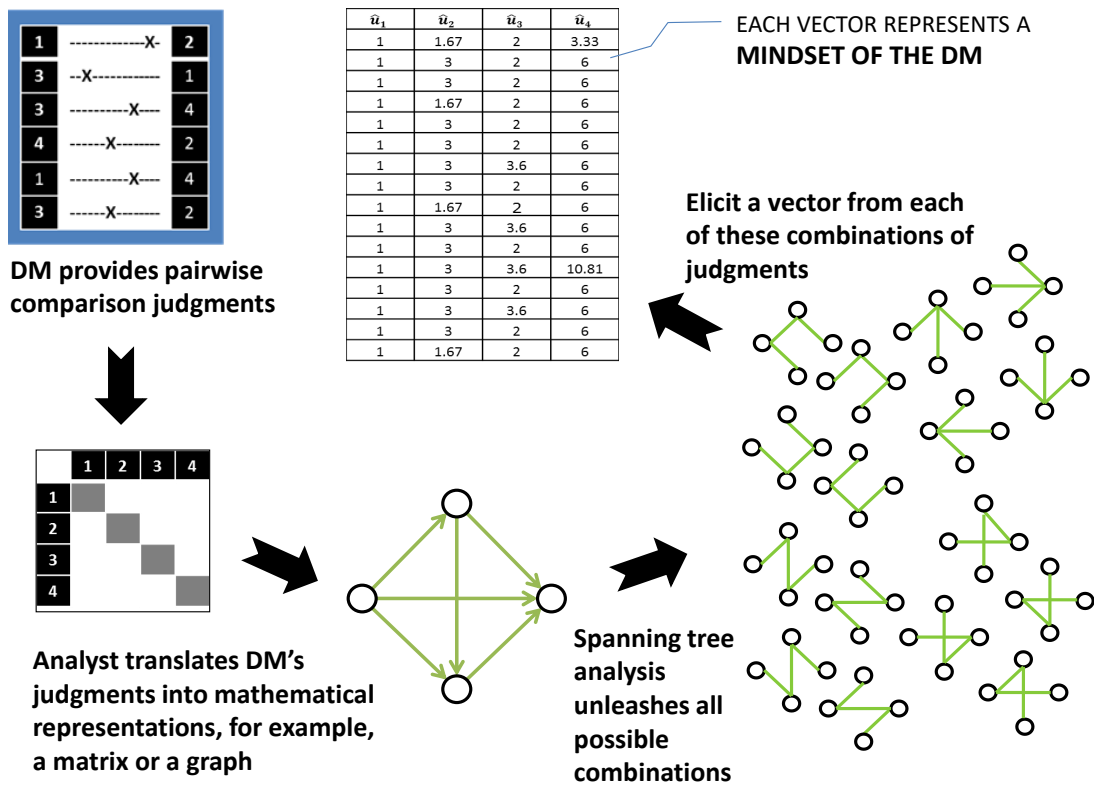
| 1 | -------------X- | 2 |
|---|---|---|
| 3 | --X------------ | 1 |
| 3 | ----------X---- | 4 |
| 4 | ------X-------- | 2 |
| 1 | ----------X---- | 4 |
| 3 | ------X-------- | 2 |

DM provides pairwise comparison judgments

| $\hat{u}_1$ | $\hat{u}_2$ | $\hat{u}_3$ | $\hat{u}_4$ |
|---|---|---|---|
| 1 | 1.67 | 2 | 3.33 |
| 1 | 3 | 2 | 6 |
| 1 | 3 | 2 | 6 |
| 1 | 1.67 | 2 | 6 |
| 1 | 3 | 2 | 6 |
| 1 | 3 | 2 | 6 |
| 1 | 3 | 3.6 | 6 |
| 1 | 3 | 2 | 6 |
| 1 | 1.67 | 2 | 6 |
| 1 | 3 | 3.6 | 6 |
| 1 | 3 | 2 | 6 |
| 1 | 3 | 3.6 | 10.81 |
| 1 | 3 | 2 | 6 |
| 1 | 3 | 3.6 | 6 |
| 1 | 3 | 2 | 6 |
| 1 | 1.67 | 2 | 6 |

EACH VECTOR REPRESENTS A MINDSET OF THE DM

Elicit a vector from each of these combinations of judgments

| | 1 | 2 | 3 | 4 |
|---|---|---|---|---|
| 1 | | | | |
| 2 | | | | |
| 3 | | | | |
| 4 | | | | |

Analyst translates DM's judgments into mathematical representations, for example, a matrix or a graph

Spanning tree analysis unleashes all possible combinations